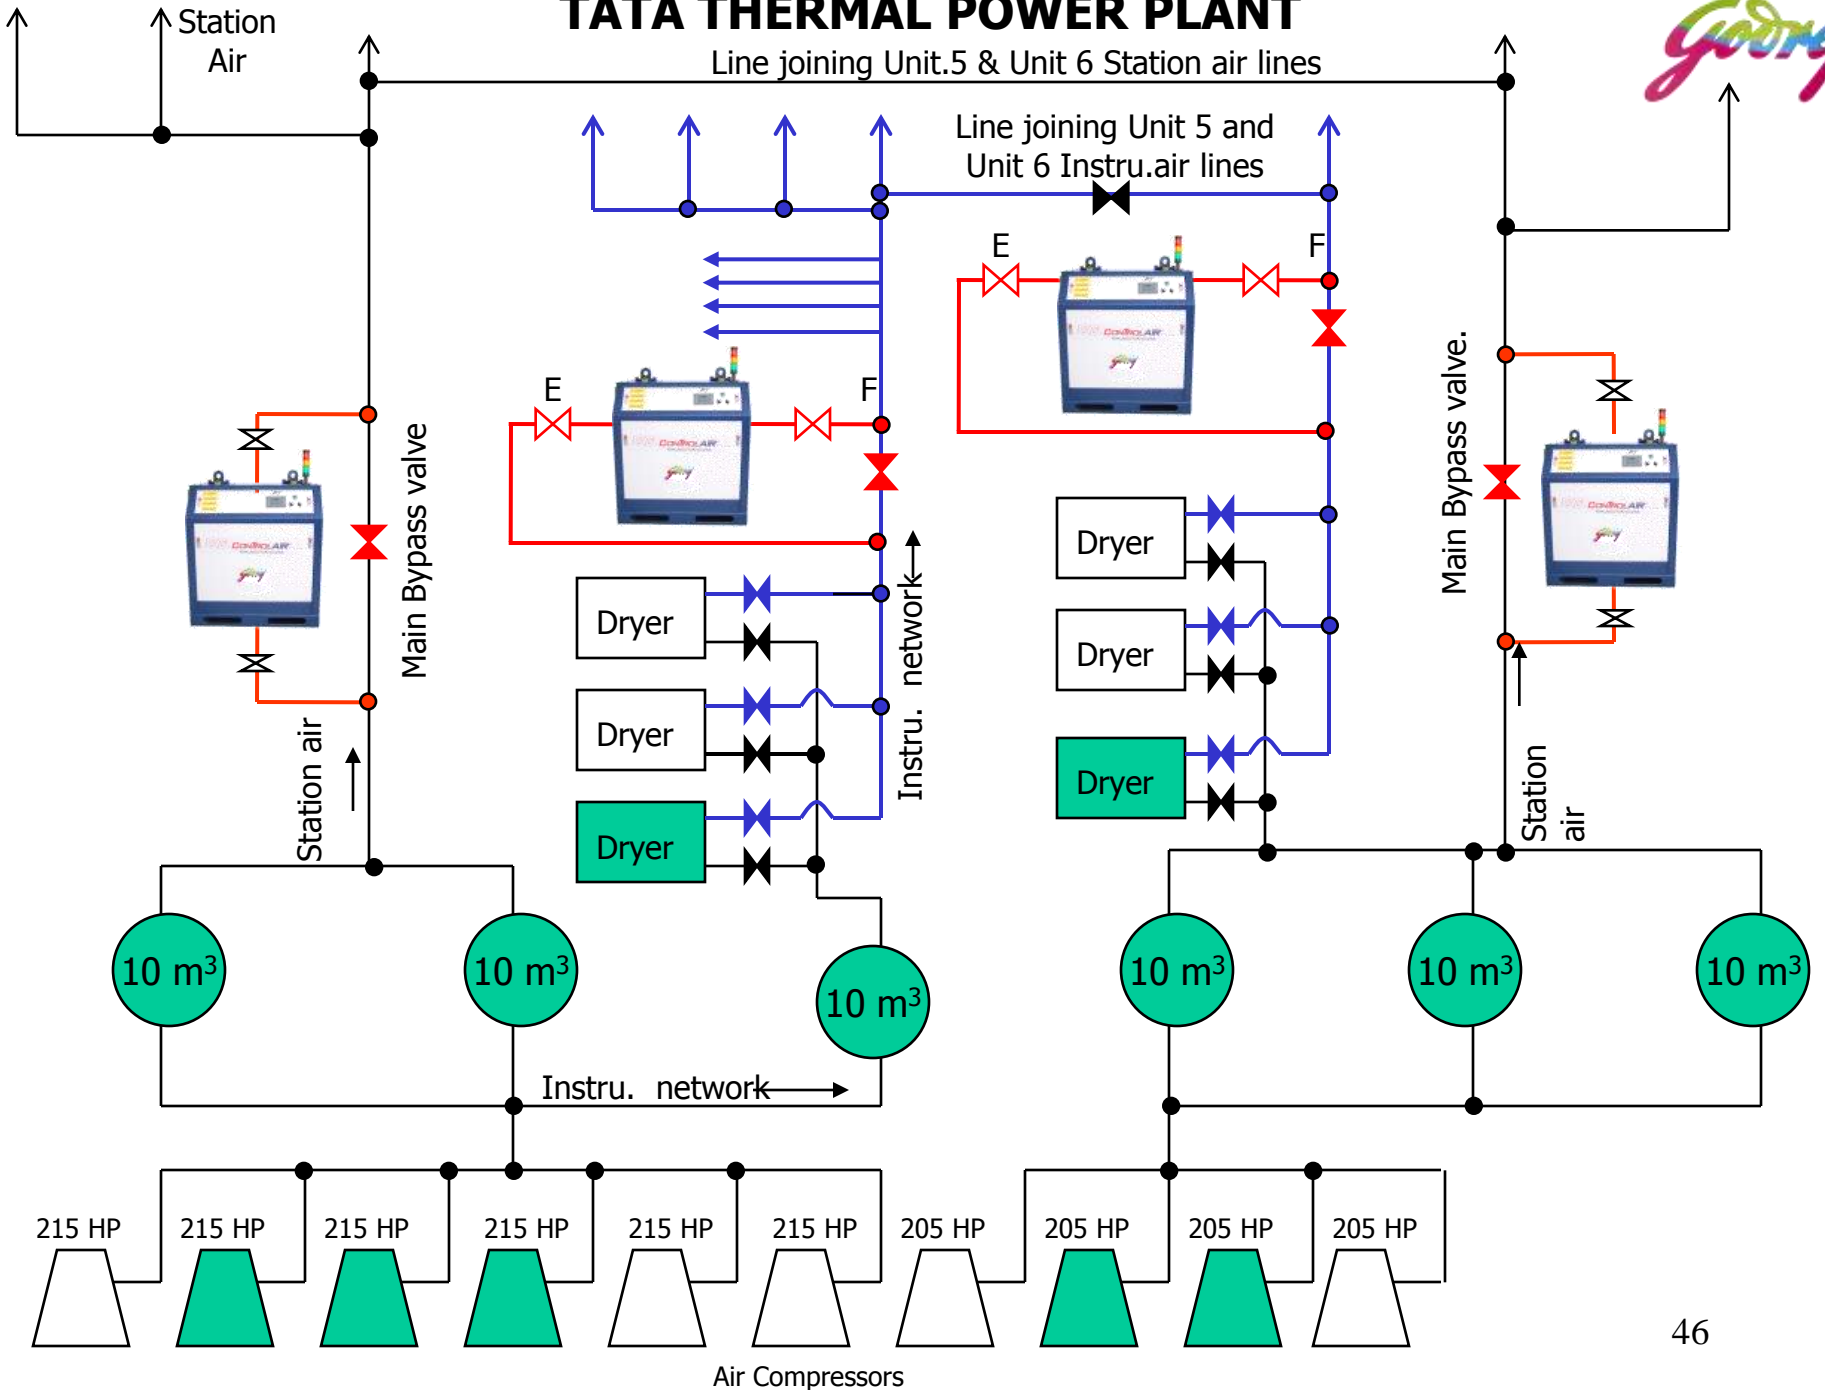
TATA THERMAL POWER PLANT

Station Air

Line joining Unit.5 & Unit 6 Station air lines

Line joining Unit 5 and Unit 6 Instru.air lines

E

F

E

F

Main Bypass valve

Main Bypass valve.

Dryer

Dryer

Dryer

Dryer

Dryer

Dryer

Instru. network

Station air

Station air

$10\ m^3$

$10\ m^3$

$10\ m^3$

$10\ m^3$

$10\ m^3$

$10\ m^3$

Instru. network

215 HP

215 HP

215 HP

215 HP

215 HP

215 HP

205 HP

205 HP

205 HP

205 HP

Air Compressors

46